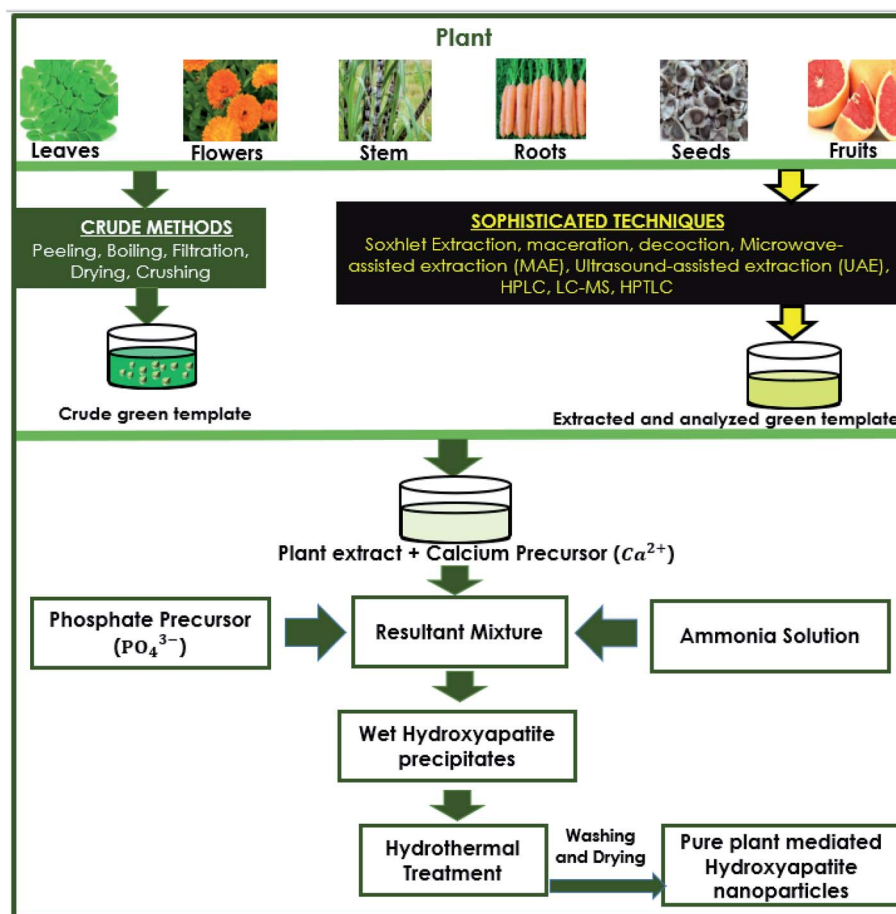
Plant

Leaves

Flowers

Stem

Roots

Seeds

Fruits

CRUDE METHODS

Peeling, Boiling, Filtration, Drying, Crushing

SOPHISTICATED TECHNIQUES

Soxhlet Extraction, maceration, decoction, Microwave-assisted extraction (MAE), Ultrasound-assisted extraction (UAE), HPLC, LC-MS, HPTLC

Crude green template

Extracted and analyzed green template

Plant extract + Calcium Precursor ($Ca^{2+}$)

Phosphate Precursor ($PO_4^{3-}$)

Resultant Mixture

Ammonia Solution

Wet Hydroxyapatite precipitates

Hydrothermal Treatment

Washing and Drying

Pure plant mediated Hydroxyapatite nanoparticles